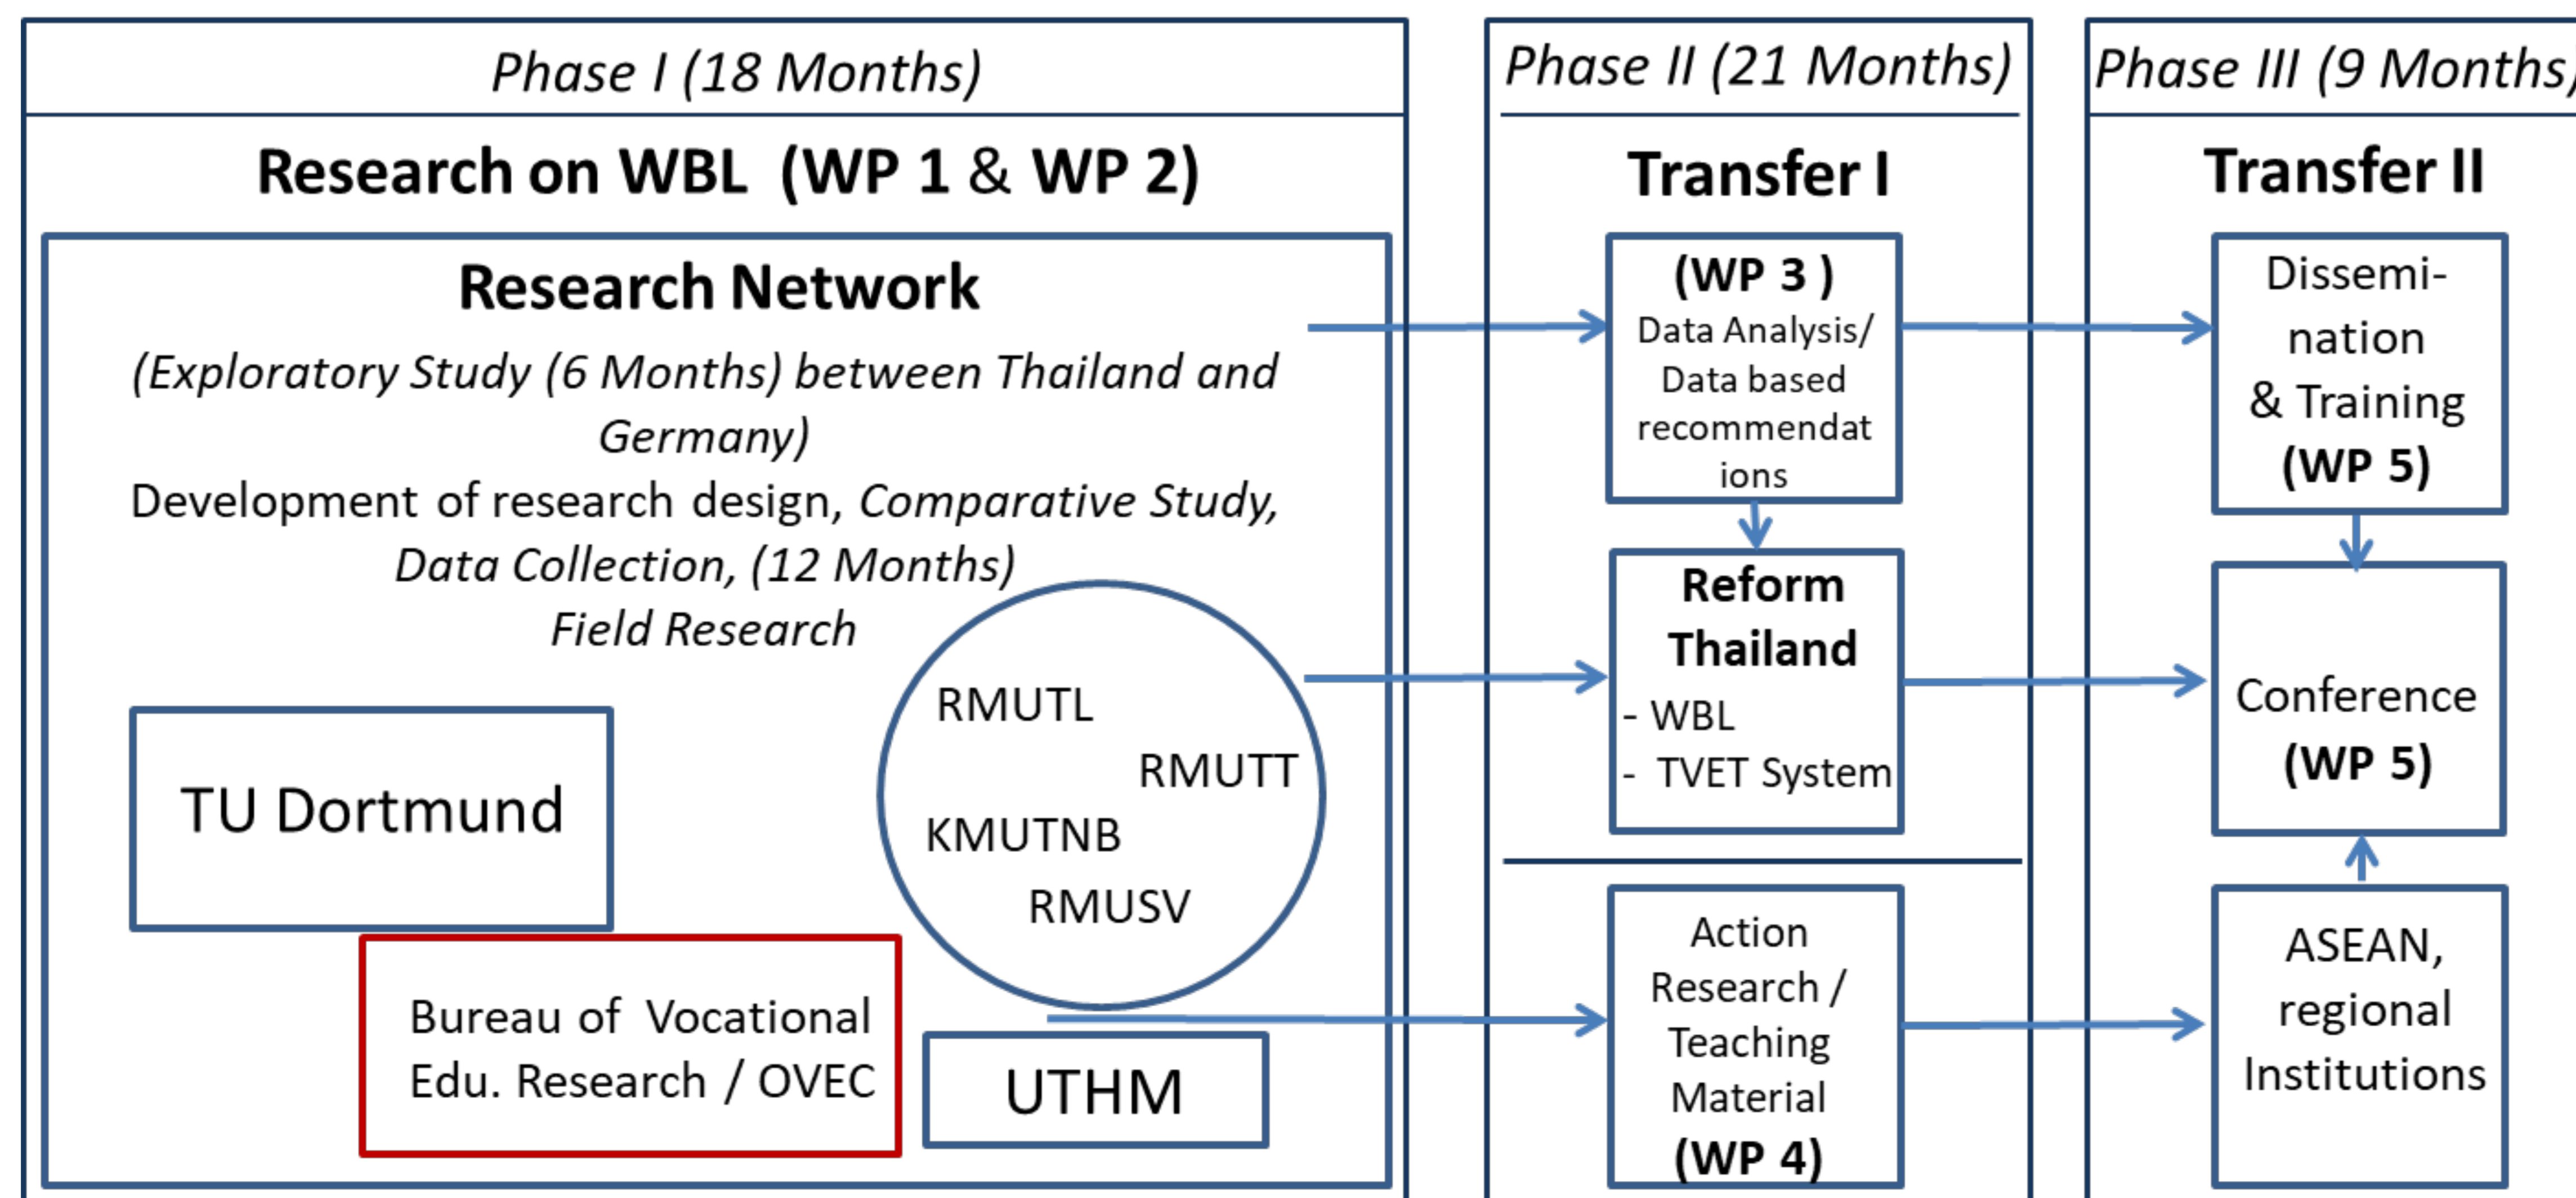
Phase I (18 Months)

Research on WBL (WP 1 & WP 2)

Research Network

(Exploratory Study (6 Months) between Thailand and Germany)

Development of research design, Comparative Study, Data Collection, (12 Months)

Field Research

TU Dortmund

RMUTL

RMUTT

KMUTNB

RMUSV

Bureau of Vocational Edu. Research / OVEC

UTHM

Phase II (21 Months)

Transfer I

(WP 3 )

Data Analysis/ Data based recommendat ions

Reform Thailand

- WBL
- TVET System

Action Research / Teaching Material

(WP 4)

Phase III (9 Months)

Transfer II

Dissemi-nation & Training

(WP 5)

Conference

(WP 5)

ASEAN, regional Institutions